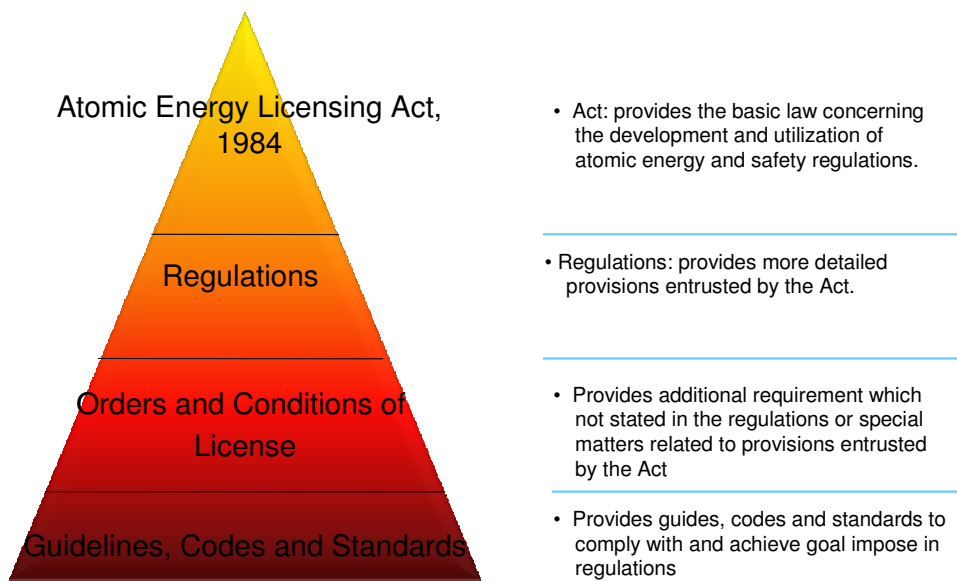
Atomic Energy Licensing Act, 1984

Regulations

Orders and Conditions of License

Guidelines, Codes and Standards

• Act: provides the basic law concerning the development and utilization of atomic energy and safety regulations.

• Regulations: provides more detailed provisions entrusted by the Act.

• Provides additional requirement which not stated in the regulations or special matters related to provisions entrusted by the Act

• Provides guides, codes and standards to comply with and achieve goal impose in regulations